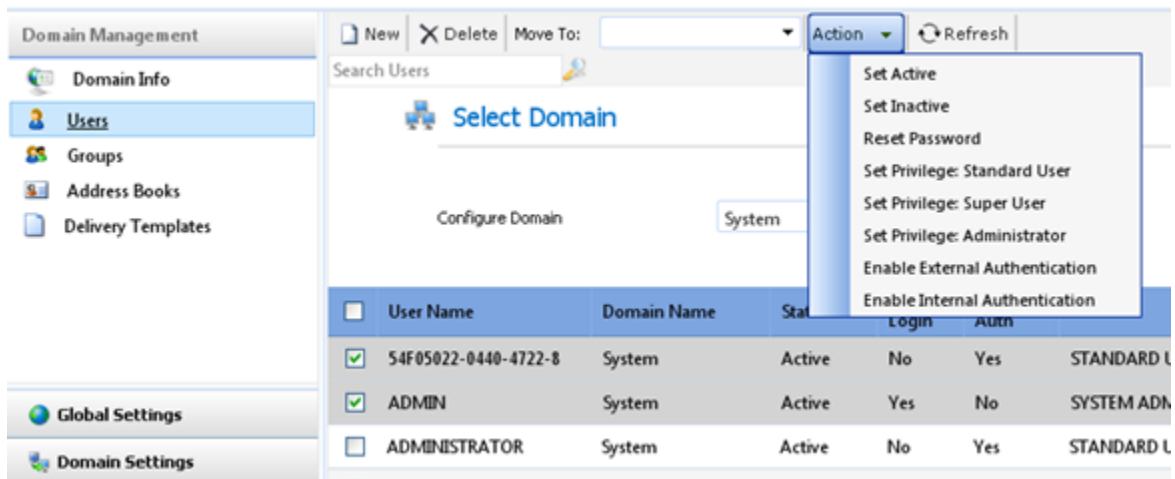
Domain Management

Domain Info

Users

Groups

Address Books

Delivery Templates

Global Settings

Domain Settings

New Delete Move To: Action Refresh

Search Users

Set Active
Set Inactive
Reset Password
Set Privilege: Standard User
Set Privilege: Super User
Set Privilege: Administrator
Enable External Authentication
Enable Internal Authentication

Select Domain

Configure Domain System

| | User Name | Domain Name | Sta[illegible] | Login | Auth | |
|---|---|---|---|---|---|---|
| ☑ | 54F05022-0440-4722-8 | System | Active | No | Yes | STANDARD U |
| ☑ | ADMIN | System | Active | Yes | No | SYSTEM ADM |
| ☐ | ADMINISTRATOR | System | Active | No | Yes | STANDARD U |